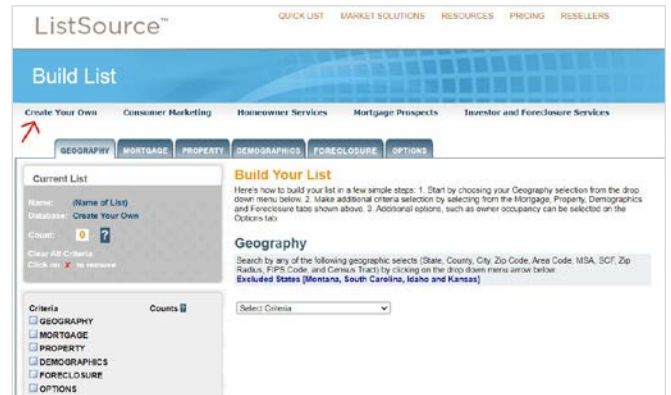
ListSource™

QUICK LIST MARKET SOLUTIONS RESOURCES PRICING RESELLERS

Build List

Create Your Own Consumer Marketing Homeowner Services Mortgage Prospects Investor and Foreclosure Services

GEOGRAPHY MORTGAGE PROPERTY DEMOGRAPHICS FORECLOSURE OPTIONS

Current List

Name: (Name of List)
Database: Create Your Own

Count: 0 ?

Clear All Criteria
Click on x to remove

Criteria Counts ?
GEOGRAPHY
MORTGAGE
PROPERTY
DEMOGRAPHICS
FORECLOSURE
OPTIONS

Build Your List

Here's how to build your list in a few simple steps: 1. Start by choosing your Geography selection from the drop down menu below. 2. Make additional criteria selection by selecting from the Mortgage, Property, Demographics and Foreclosure tabs shown above. 3. Additional options, such as owner occupancy can be selected on the Options tab.

Geography

Search by any of the following geographic selects (State, County, City, Zip Code, Area Code, MSA, SCF, Zip Radius, FIPS Code, and Census Tract) by clicking on the drop down menu arrow below.
Excluded States [Montana, South Carolina, Idaho and Kansas]

Select Criteria